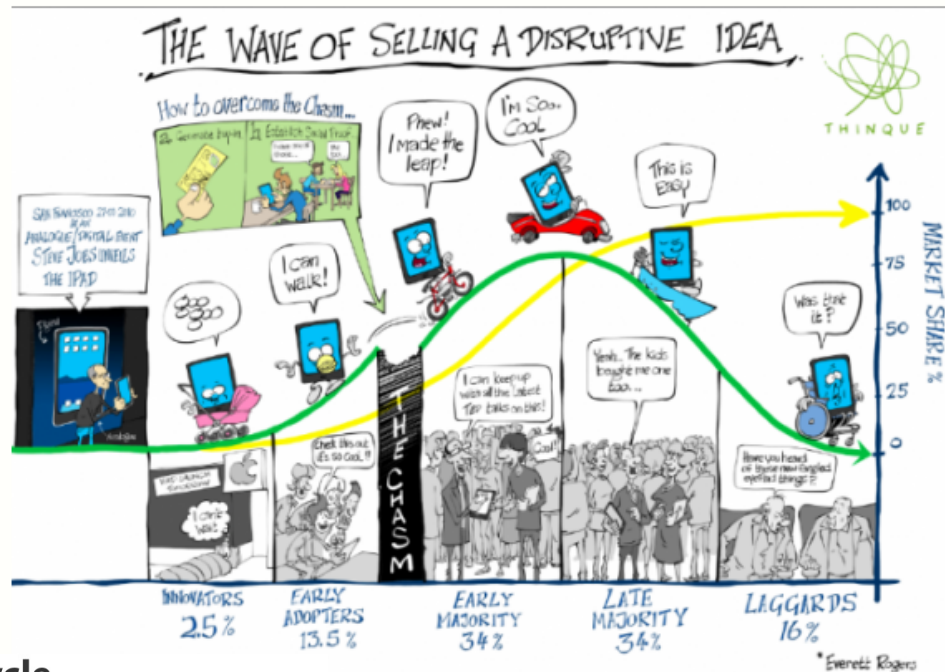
THE WAVE OF SELLING A DISRUPTIVE IDEA

THINQUE

How to overcome the Chasm...
1. Generate buying 2. Establish Social Proof

SAN FRANCISCO 27th 2010 AT AN ANALOGUE/DIGITAL EVENT STEVE JOBS UNVEILS THE IPAD

Goo Goo

I can walk!

Phew! I made the leap!

I'm So.. Cool

This is Easy

Was that it?

THE CHASM

IPAD LAUNCH
I can't wait

Check this out. It's so cool!!

I can keep up with all the latest Tech talks on this!

Cool!

Yeah.. The kids bought me one too...

Have you heard of these new-fangled ipad things?

100
75
50
25
0
MARKET SHARE %

INNOVATORS 2.5%

EARLY ADOPTERS 13.5%

EARLY MAJORITY 34%

LATE MAJORITY 34%

LAGGARDS 16%

*Everett Rogers

ycle